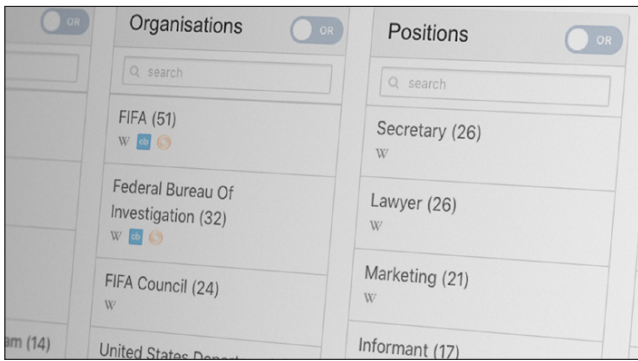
OR

am (14)

Organisations
OR
search

FIFA (51)
W cb

Federal Bureau Of Investigation (32)
W cb

FIFA Council (24)
W

United States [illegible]

Positions
OR
search

Secretary (26)
W

Lawyer (26)
W

Marketing (21)
W

Informant (17)